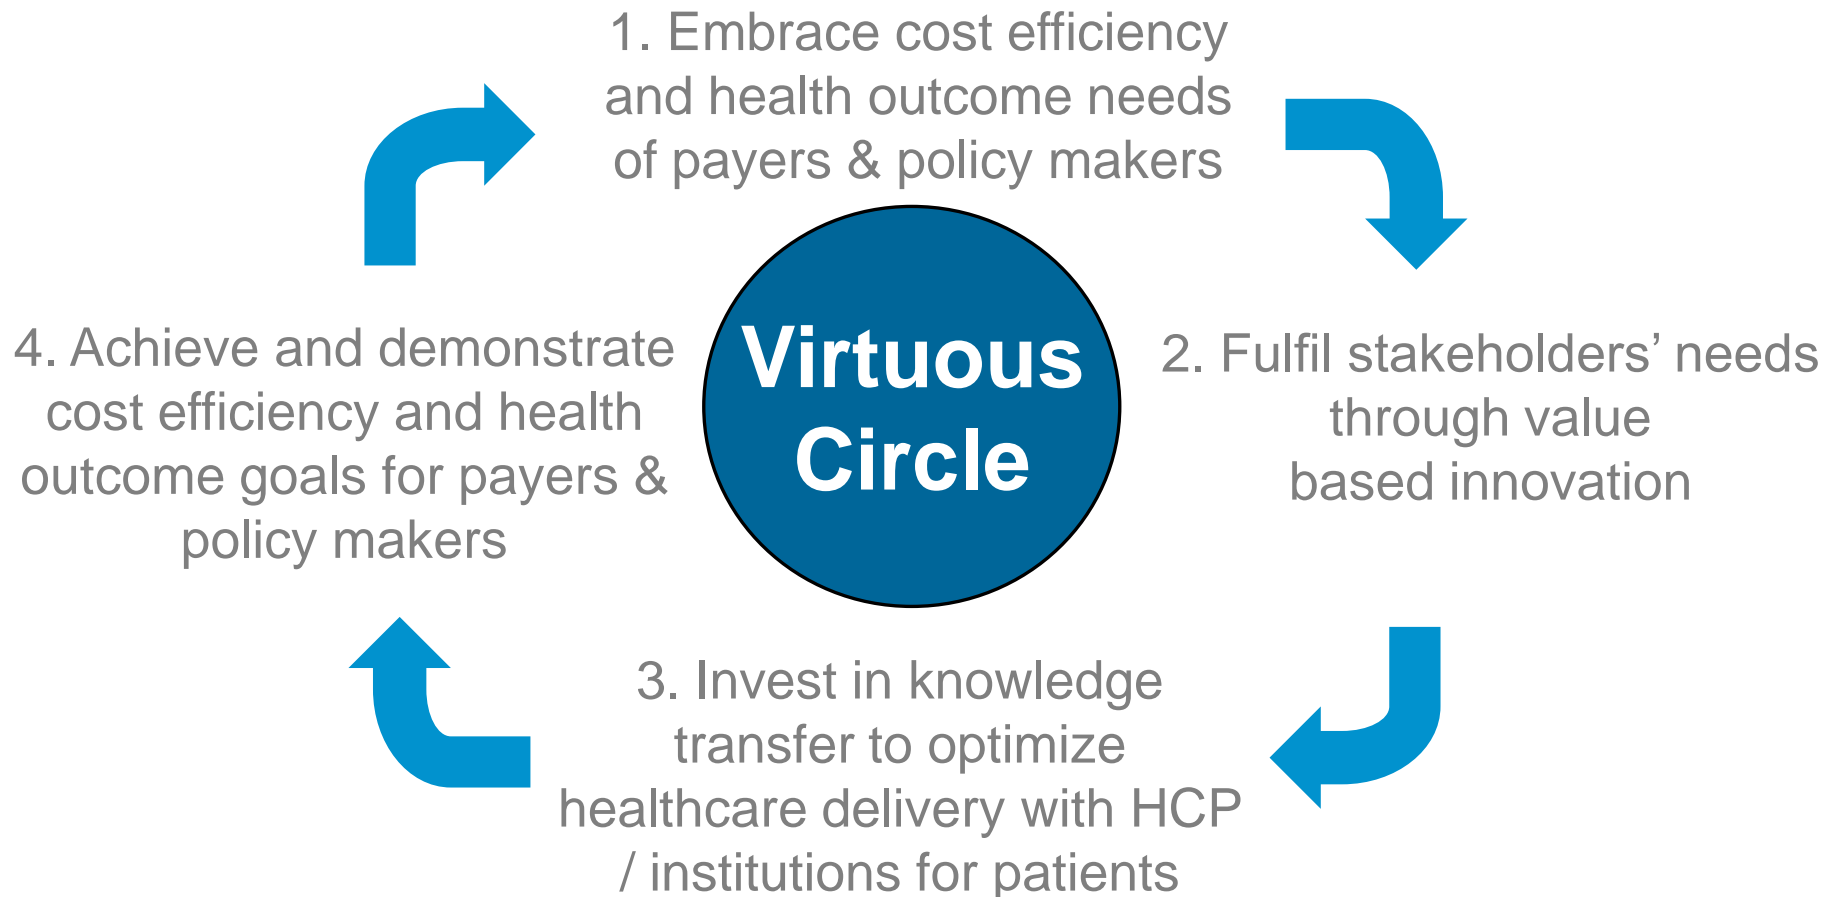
1. Embrace cost efficiency and health outcome needs of payers & policy makers

Virtuous Circle

2. Fulfil stakeholders’ needs through value based innovation

3. Invest in knowledge transfer to optimize healthcare delivery with HCP / institutions for patients

4. Achieve and demonstrate cost efficiency and health outcome goals for payers & policy makers